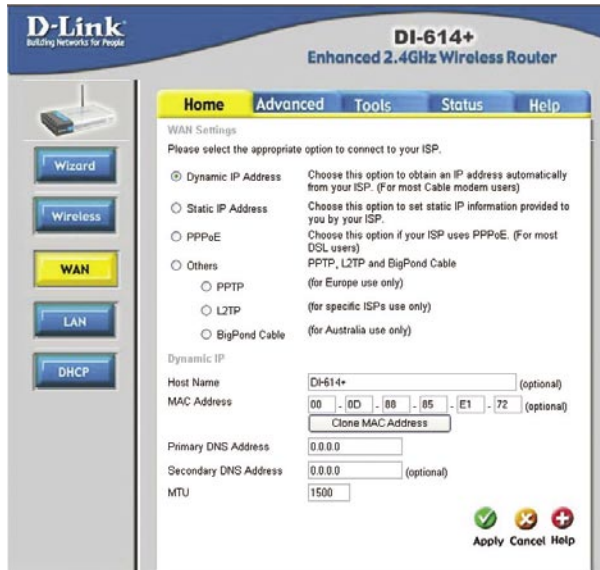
D-Link
Building Networks for People

DI-614+
Enhanced 2.4GHz Wireless Router

Home | Advanced | Tools | Status | Help

Wizard
Wireless
WAN
LAN
DHCP

WAN Settings

Please select the appropriate option to connect to your ISP.

Dynamic IP Address — Choose this option to obtain an IP address automatically from your ISP. (For most Cable modem users)

Static IP Address — Choose this option to set static IP information provided to you by your ISP.

PPPoE — Choose this option if your ISP uses PPPoE. (For most DSL users)

Others — PPTP, L2TP and BigPond Cable

PPTP — (for Europe use only)

L2TP — (for specific ISPs use only)

BigPond Cable — (for Australia use only)

Dynamic IP

Host Name: DI-614+ (optional)

MAC Address: 00 - 0D - 88 - 85 - E1 - 72 (optional)

Clone MAC Address

Primary DNS Address: 0.0.0.0

Secondary DNS Address: 0.0.0.0 (optional)

MTU: 1500

Apply Cancel Help